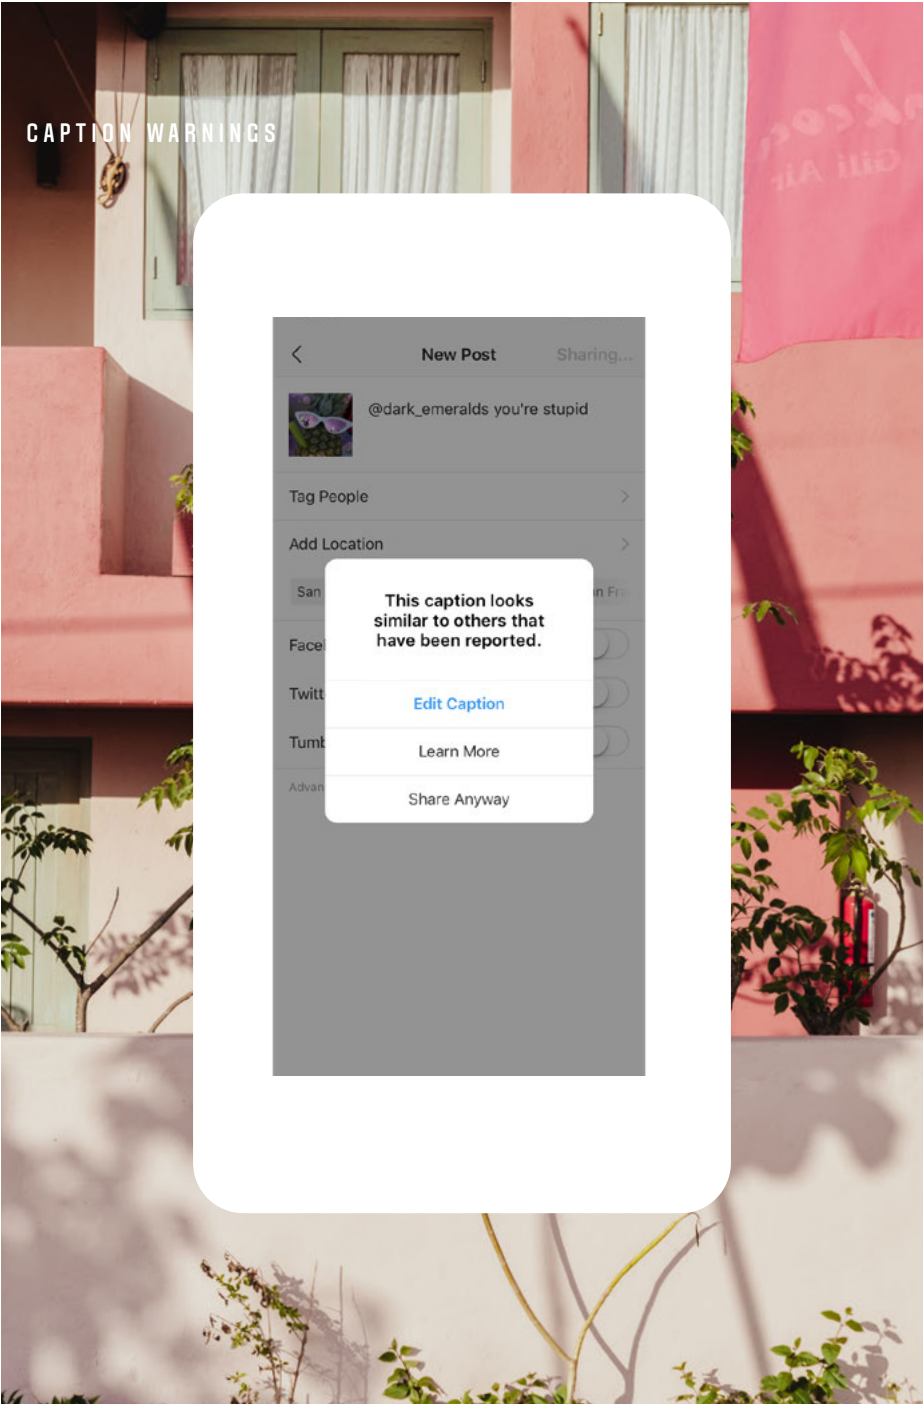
CAPTION WARNINGS

New Post

Sharing...

@dark_emeralds you're stupid

Tag People

Add Location

San

n Fr

Face

Twitt

Tumb

Advan

This caption looks similar to others that have been reported.

Edit Caption

Learn More

Share Anyway